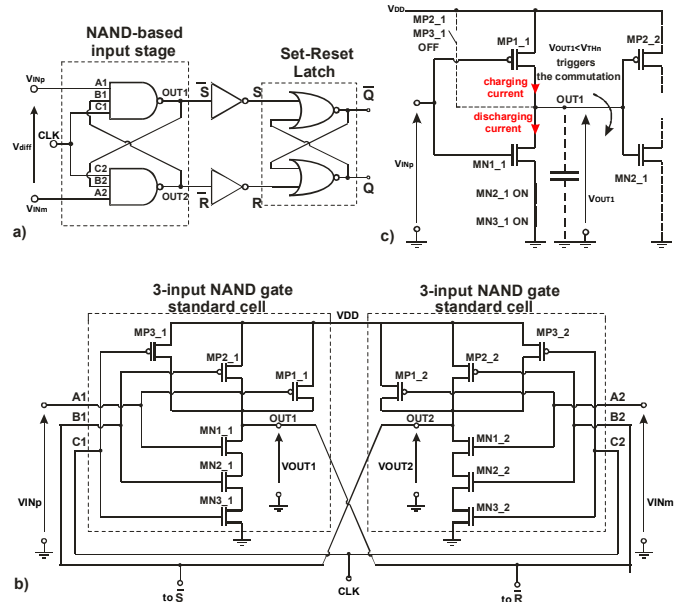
NAND-based input stage

$V_{INp}$

A1
B1
C1

OUT1

CLK

$V_{diff}$

C2
B2
A2

OUT2

$V_{INm}$

$\overline{S}$

S

$\overline{R}$

R

Set-Reset Latch

$\overline{Q}$

Q

a)

$V_{DD}$

MP2_1
MP3_1
OFF

MP1_1

$V_{OUT1}<V_{THn}$ triggers the commutation

MP2_2

charging current

OUT1

discharging current

$V_{INp}$

MN1_1

MN2_1

MN2_1 ON

MN3_1 ON

$V_{OUT1}$

c)

3-input NAND gate standard cell

VDD

3-input NAND gate standard cell

MP3_1

MP2_1

MP1_1

MP1_2

MP2_2

MP3_2

A1

B1

C1

OUT1

OUT2

A2

B2

C2

MN1_1

MN1_2

MN2_1

MN2_2

VOUT1

VOUT2

MN3_1

MN3_2

VINp

VINm

b)

to $\overline{S}$

CLK

to $\overline{R}$